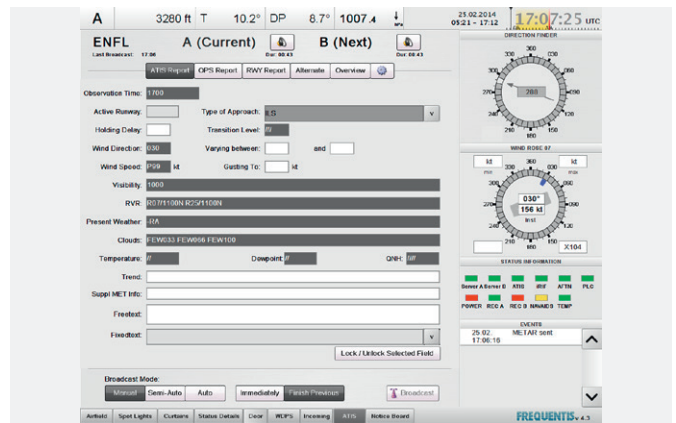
A 3280 ft T 10.2° DP 8.7° 1007.4

25.02.2014
05:21 - 17:12
17:07:25 UTC

ENFL
Last Broadcast: 17:06
A (Current)
Dur: 00:43
B (Next)
Dur: 00:43

ATIS Report | OPS Report | RWY Report | Alternate | Overview

Observation Time: 1700
Active Runway:
Type of Approach: ILS
Holding Delay:
Transition Level: 70
Wind Direction: 030
Varying between: and
Wind Speed: P99 kt
Gusting To: kt
Visibility: 1000
RVR: R07/1100N R25/1100N
Present Weather: -RA
Clouds: FEW033 FEW066 FEW100
Temperature: //
Dewpoint: //
QNH: ////
Trend:
Suppl MET Info:
Freetext:
Fixedtext:
Lock / Unlock Selected Field

Broadcast Mode:
Manual | Semi-Auto | Auto
Immediately | Finish Previous
Broadcast

Airfield | Spot Lights | Curtains | Status Details | Door | WDPS | Incoming | ATIS | Notice Board

DIRECTION FINDER
360
030
060
090
120
150
180
210
240
270
300
330
268

WIND ROSE 07
kt
kt
min
max
030°
156 kt
inst
X104

STATUS INFORMATION
Server A Server B ATIS IRIF AFTN PLC
POWER REC A REC B NMAIDS TEMP

EVENTS
25.02. 17:06:18 METAR sent

FREQUENTIS v4.3